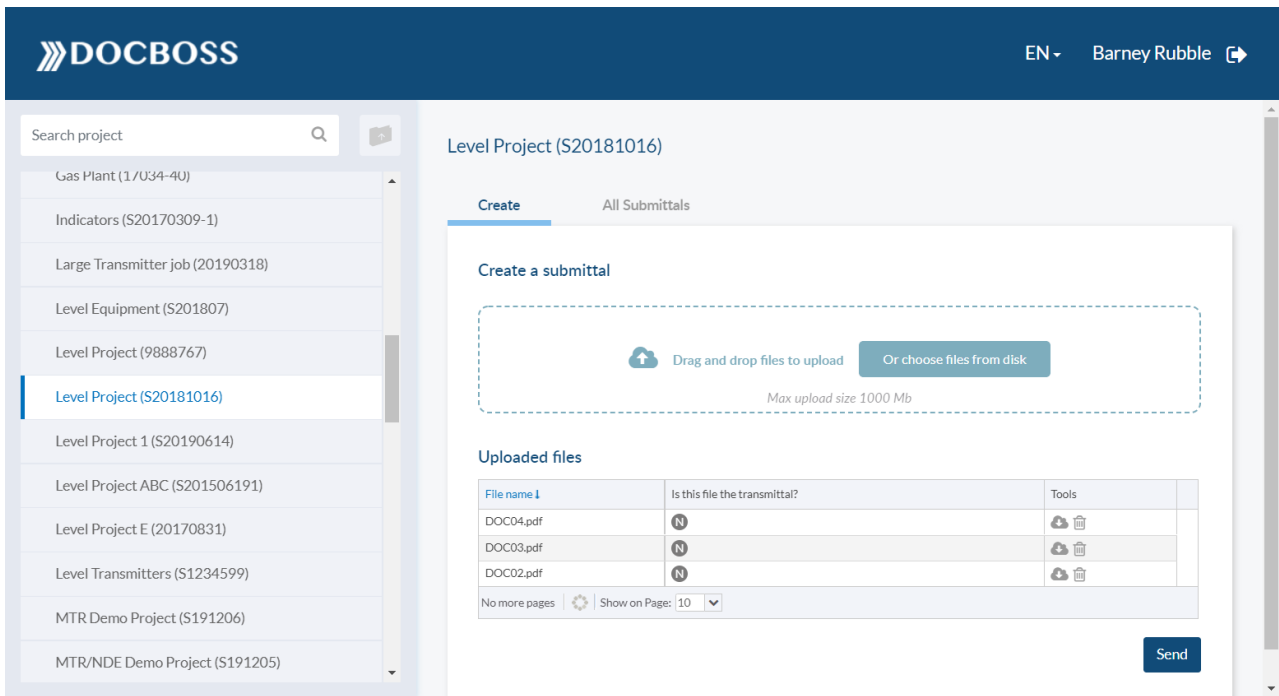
DOCBOSS

EN

Barney Rubble

Search project

Gas Plant (17034-40)

Indicators (S20170309-1)

Large Transmitter job (20190318)

Level Equipment (S201807)

Level Project (9888767)

Level Project (S20181016)

Level Project 1 (S20190614)

Level Project ABC (S201506191)

Level Project E (20170831)

Level Transmitters (S1234599)

MTR Demo Project (S191206)

MTR/NDE Demo Project (S191205)

Level Project (S20181016)

Create

All Submittals

Create a submittal

Drag and drop files to upload

Or choose files from disk

Max upload size 1000 Mb

Uploaded files

| File name | Is this file the transmittal? | Tools |
|---|---|---|
| DOC04.pdf | N | |
| DOC03.pdf | N | |
| DOC02.pdf | N | |

No more pages

Show on Page: 10

Send